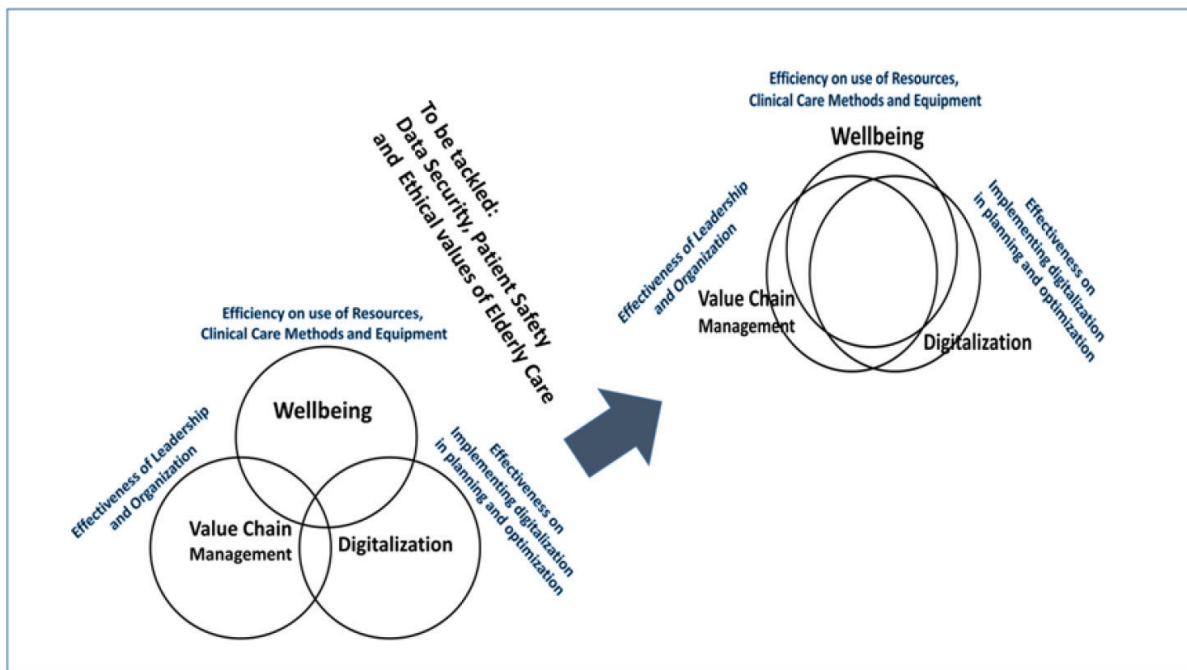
To be tackled:
Data Security, Patient Safety
and Ethical values of Elderly Care

Efficiency on use of Resources,
Clinical Care Methods and Equipment

Wellbeing

Effectiveness of Leadership
and Organization

Value Chain
Management

Digitalization

Effectiveness on
Implementing digitalization
in planning and optimization

Efficiency on use of Resources,
Clinical Care Methods and Equipment

Wellbeing

Effectiveness of Leadership
and Organization

Value Chain
Management

Digitalization

Effectiveness on
Implementing digitalization
in planning and optimization